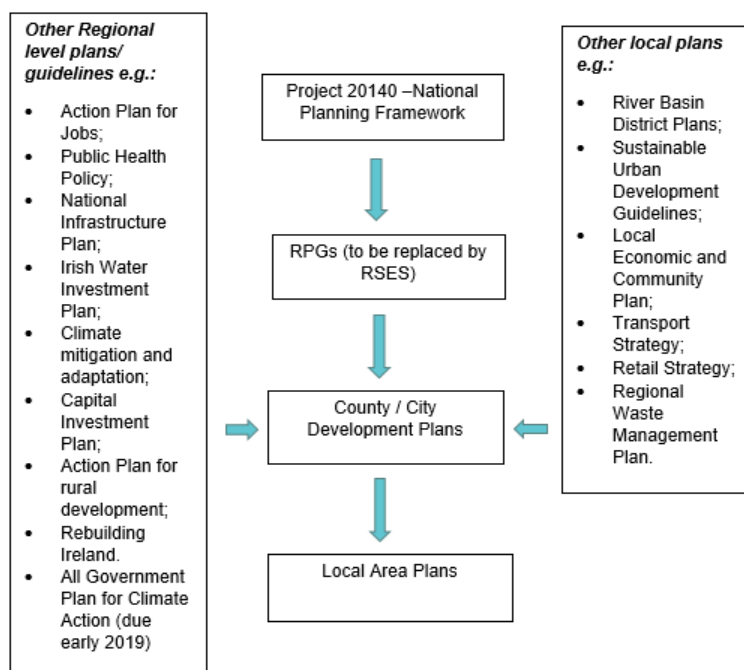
*Other Regional level plans/ guidelines e.g.:*

- Action Plan for Jobs;
- Public Health Policy;
- National Infrastructure Plan;
- Irish Water Investment Plan;
- Climate mitigation and adaptation;
- Capital Investment Plan;
- Action Plan for rural development;
- Rebuilding Ireland.
- All Government Plan for Climate Action (due early 2019)

Project 20140 –National Planning Framework

RPGs (to be replaced by RSES)

County / City Development Plans

Local Area Plans

*Other local plans e.g.:*

- River Basin District Plans;
- Sustainable Urban Development Guidelines;
- Local Economic and Community Plan;
- Transport Strategy;
- Retail Strategy;
- Regional Waste Management Plan.